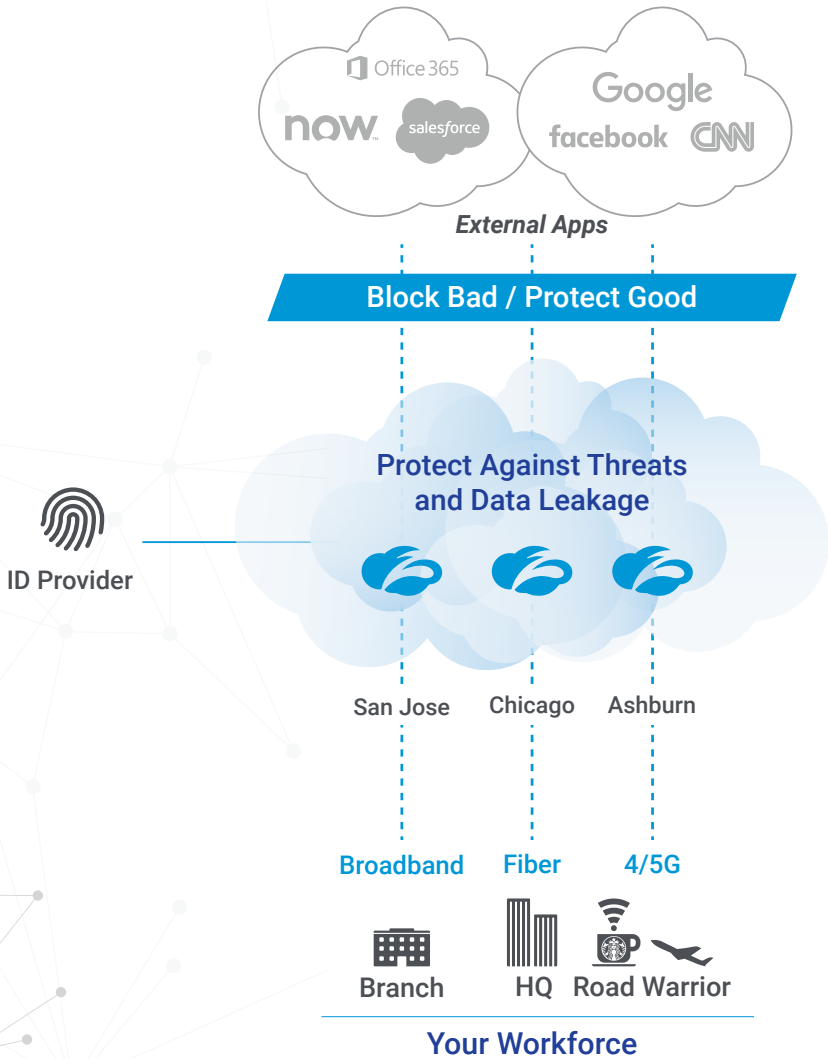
Office 365
now
salesforce
Google
facebook
CNN
External Apps

Block Bad / Protect Good

Protect Against Threats and Data Leakage

ID Provider

San Jose
Chicago
Ashburn

Broadband
Fiber
4/5G

Branch
HQ
Road Warrior

Your Workforce